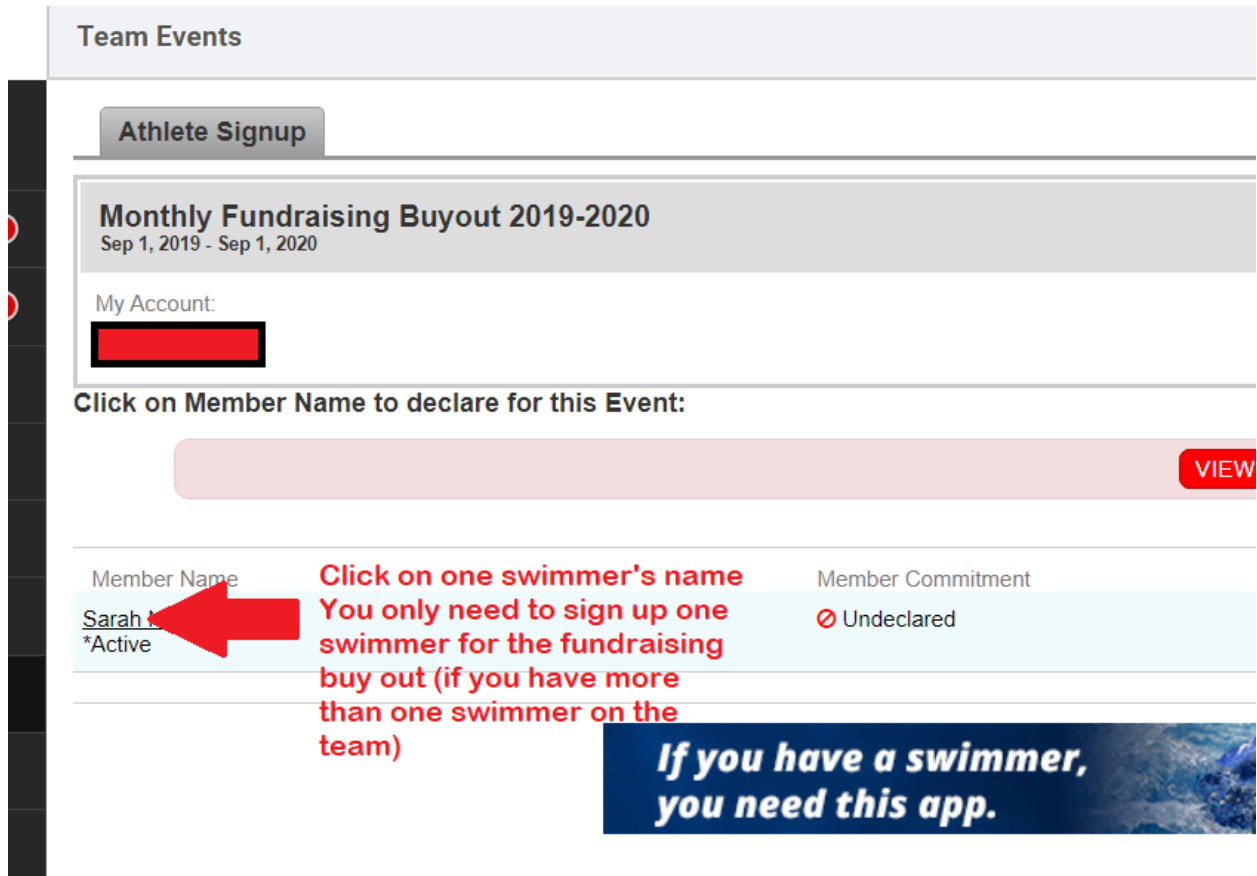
Team Events

Athlete Signup

Monthly Fundraising Buyout 2019-2020
Sep 1, 2019 - Sep 1, 2020

My Account:

Click on Member Name to declare for this Event:

VIEW

Member Name
Sarah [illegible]
*Active

Click on one swimmer's name
You only need to sign up one swimmer for the fundraising buy out (if you have more than one swimmer on the team)

Member Commitment
Undeclared

If you have a swimmer, you need this app.